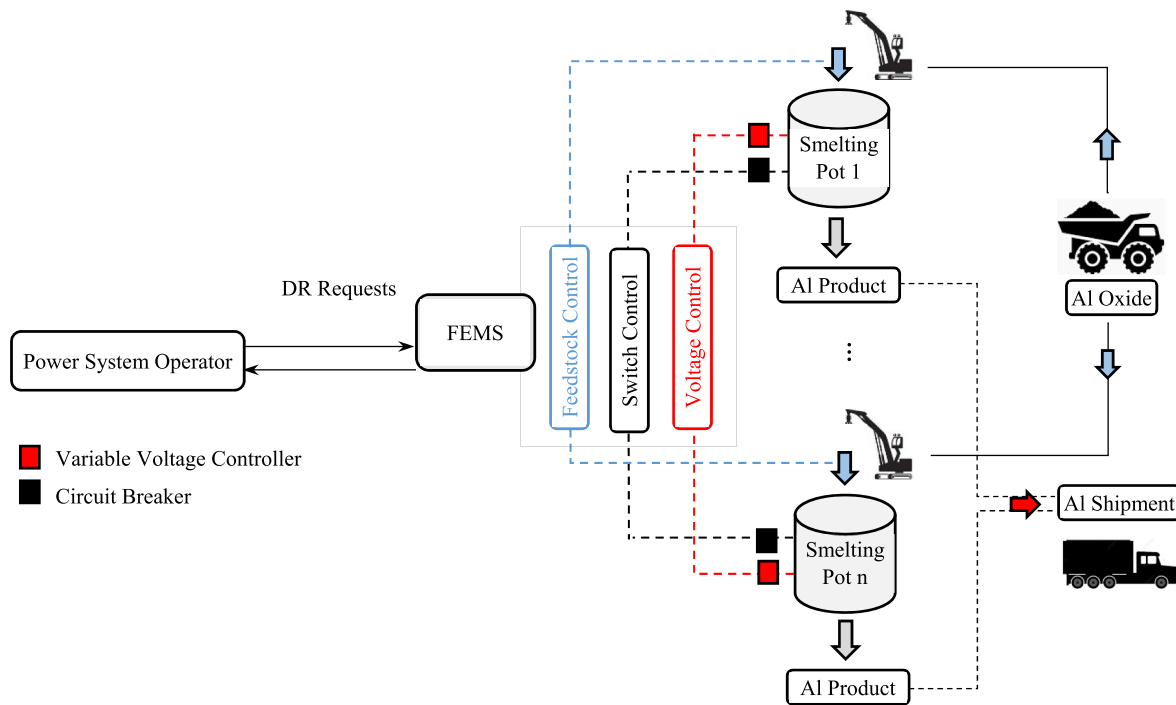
Smelting Pot 1

Al Product

Al Oxide

DR Requests

FEMS

Power System Operator

Feedstock Control

Switch Control

Voltage Control

Variable Voltage Controller

Circuit Breaker

Al Shipment

Smelting Pot n

Al Product